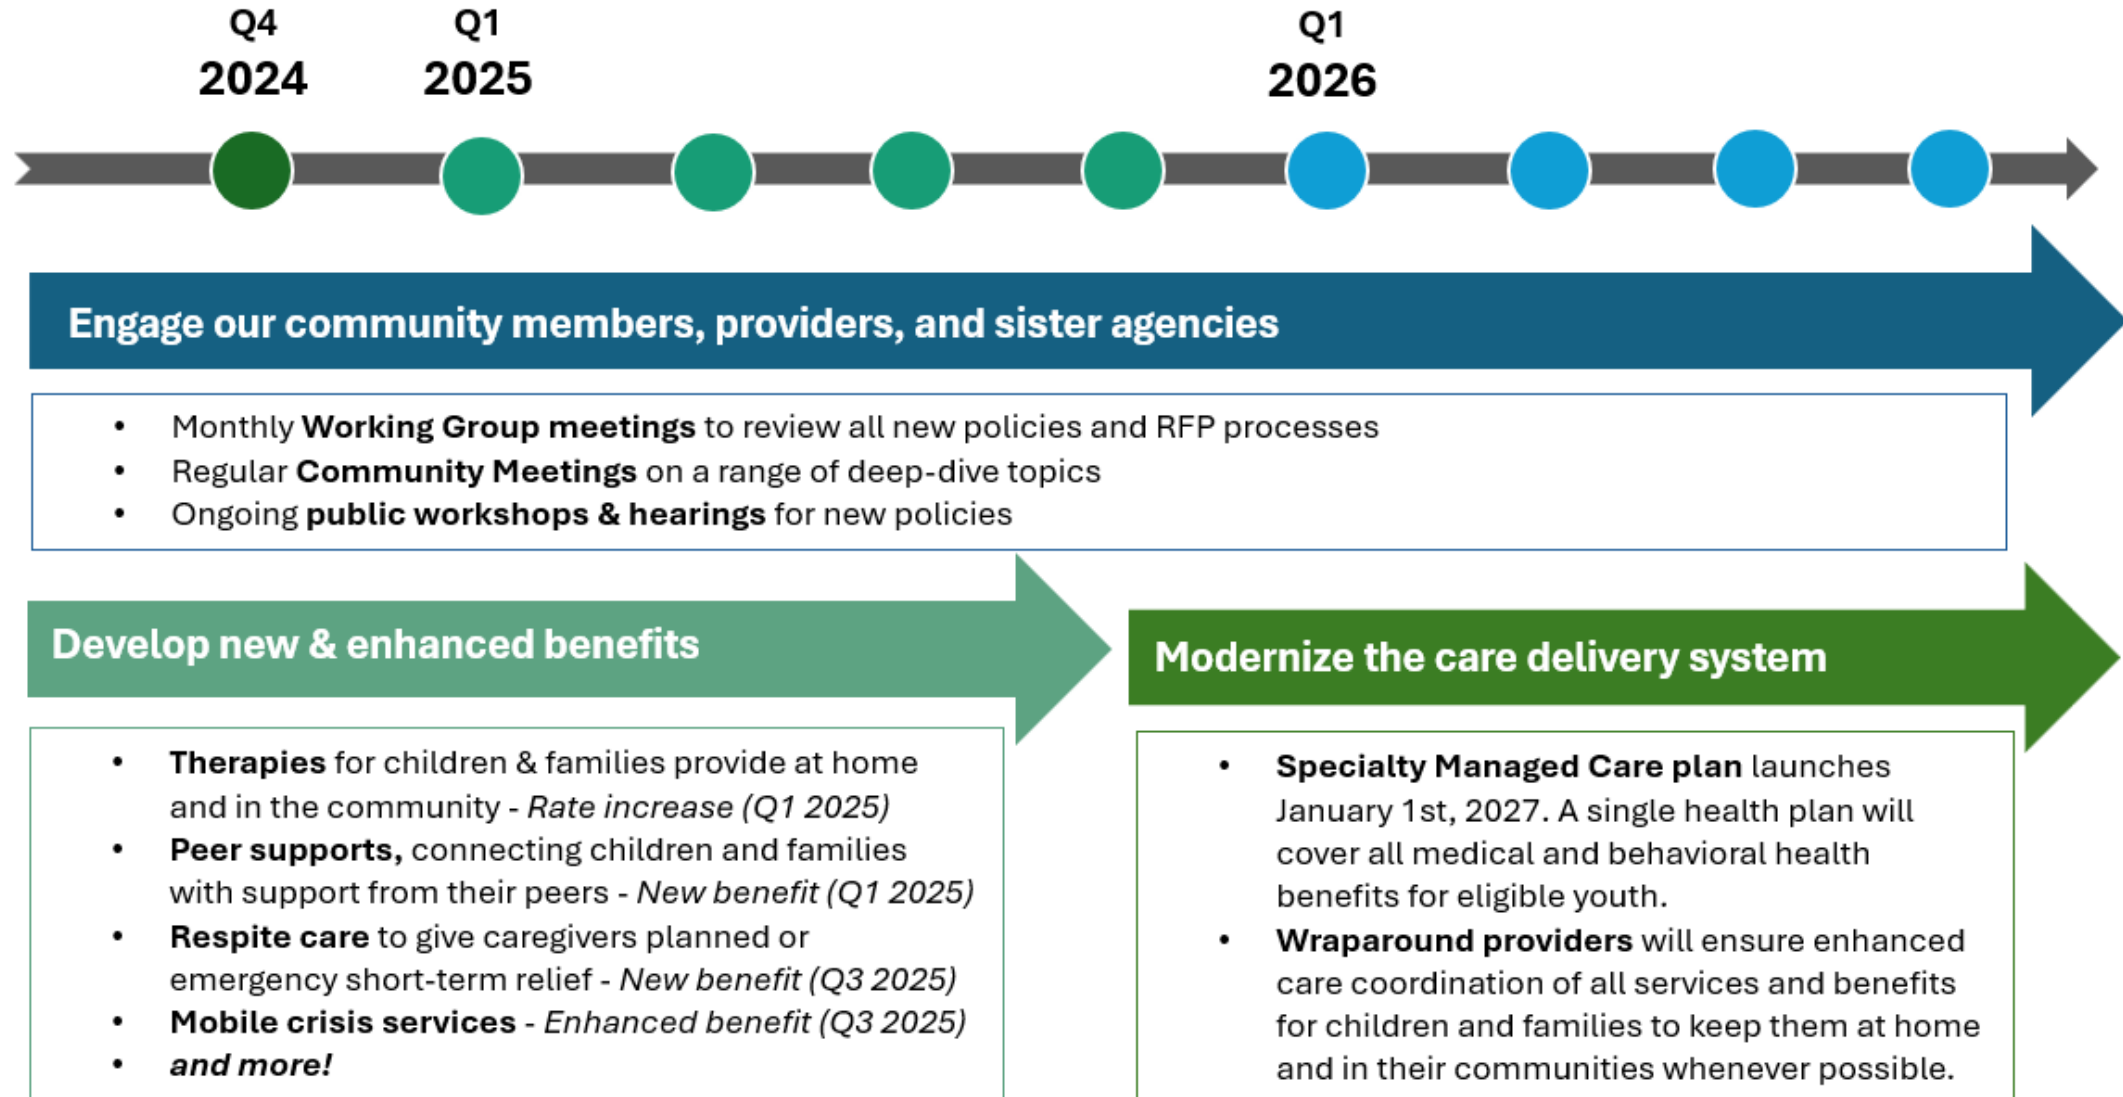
Q4
2024

Q1
2025

Q1
2026

Engage our community members, providers, and sister agencies

• Monthly **Working Group meetings** to review all new policies and RFP processes
• Regular **Community Meetings** on a range of deep-dive topics
• Ongoing **public workshops & hearings** for new policies

Develop new & enhanced benefits

• **Therapies** for children & families provide at home and in the community - *Rate increase (Q1 2025)*
• **Peer supports,** connecting children and families with support from their peers - *New benefit (Q1 2025)*
• **Respite care** to give caregivers planned or emergency short-term relief - *New benefit (Q3 2025)*
• **Mobile crisis services** - *Enhanced benefit (Q3 2025)*
• ***and more!***

Modernize the care delivery system

• **Specialty Managed Care plan** launches January 1st, 2027. A single health plan will cover all medical and behavioral health benefits for eligible youth.
• **Wraparound providers** will ensure enhanced care coordination of all services and benefits for children and families to keep them at home and in their communities whenever possible.